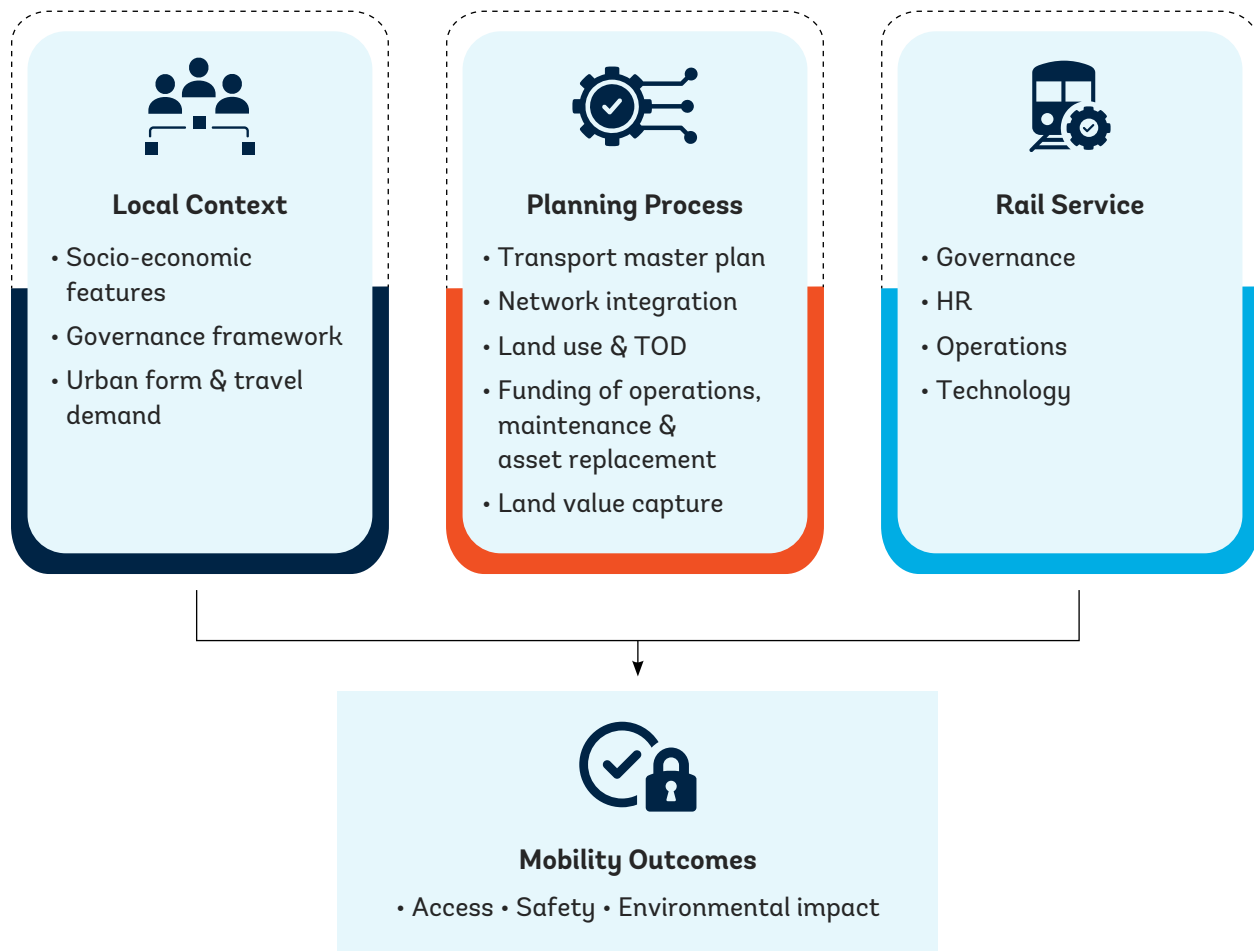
Local Context

• Socio-economic features
• Governance framework
• Urban form & travel demand

Planning Process

• Transport master plan
• Network integration
• Land use & TOD
• Funding of operations, maintenance & asset replacement
• Land value capture

Rail Service

• Governance
• HR
• Operations
• Technology

Mobility Outcomes

• Access • Safety • Environmental impact